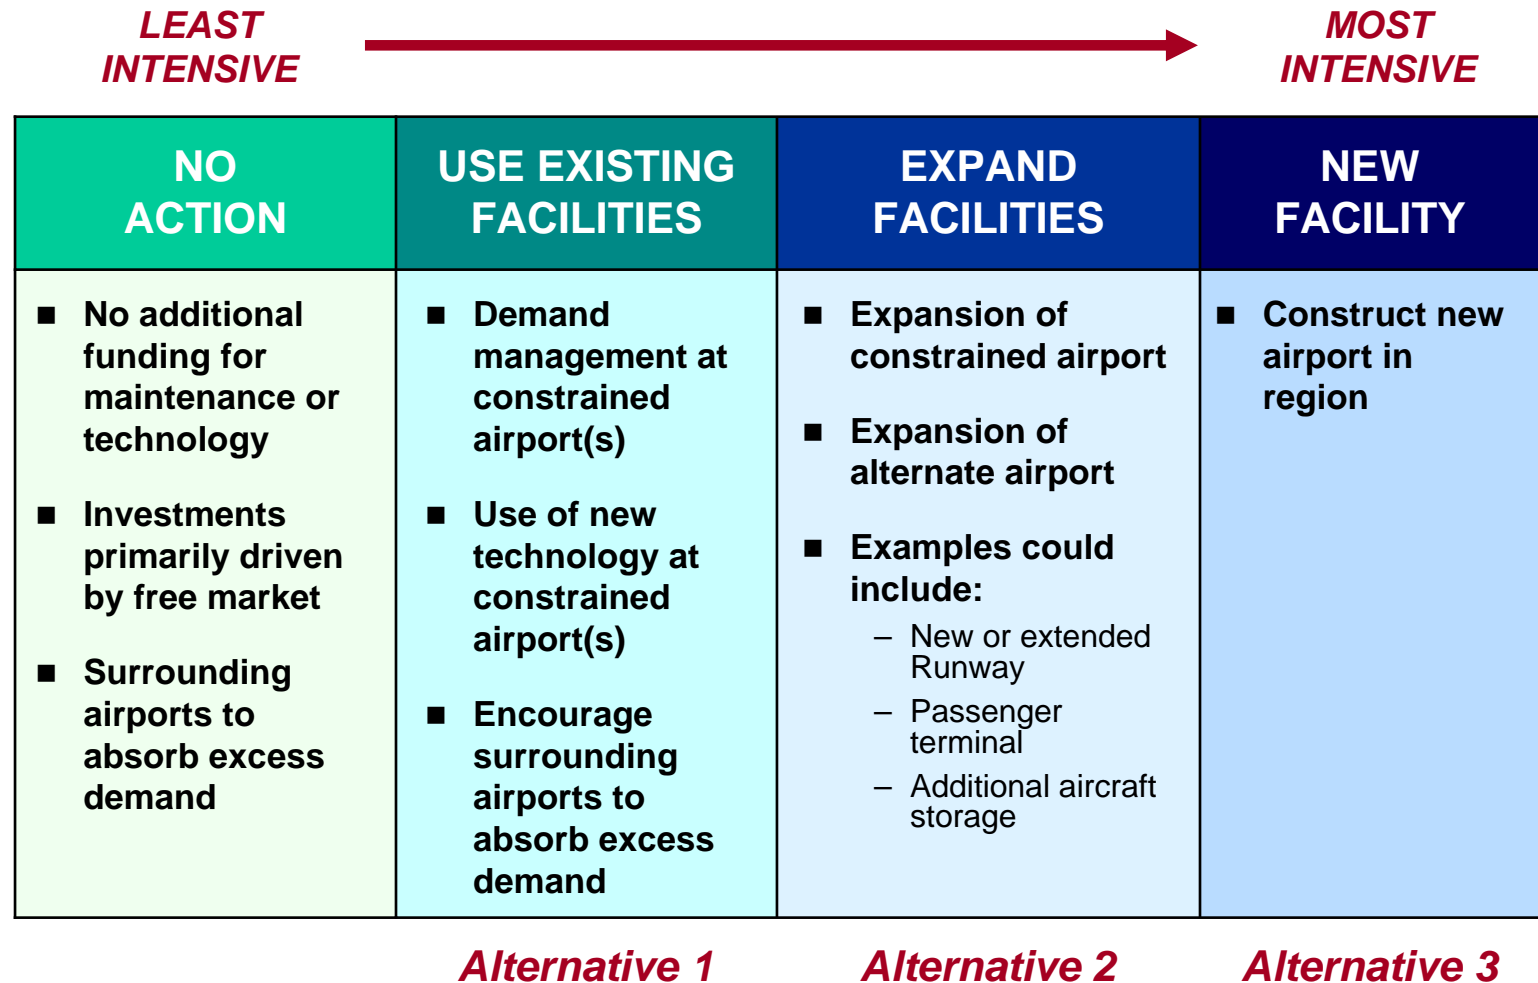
LEAST INTENSIVE

MOST INTENSIVE

| NO ACTION | USE EXISTING FACILITIES | EXPAND FACILITIES | NEW FACILITY |
|---|---|---|---|
| ■ No additional funding for maintenance or technology<br>■ Investments primarily driven by free market<br>■ Surrounding airports to absorb excess demand | ■ Demand management at constrained airport(s)<br>■ Use of new technology at constrained airport(s)<br>■ Encourage surrounding airports to absorb excess demand | ■ Expansion of constrained airport<br>■ Expansion of alternate airport<br>■ Examples could include:<br>– New or extended Runway<br>– Passenger terminal<br>– Additional aircraft storage | ■ Construct new airport in region |

Alternative 1

Alternative 2

Alternative 3